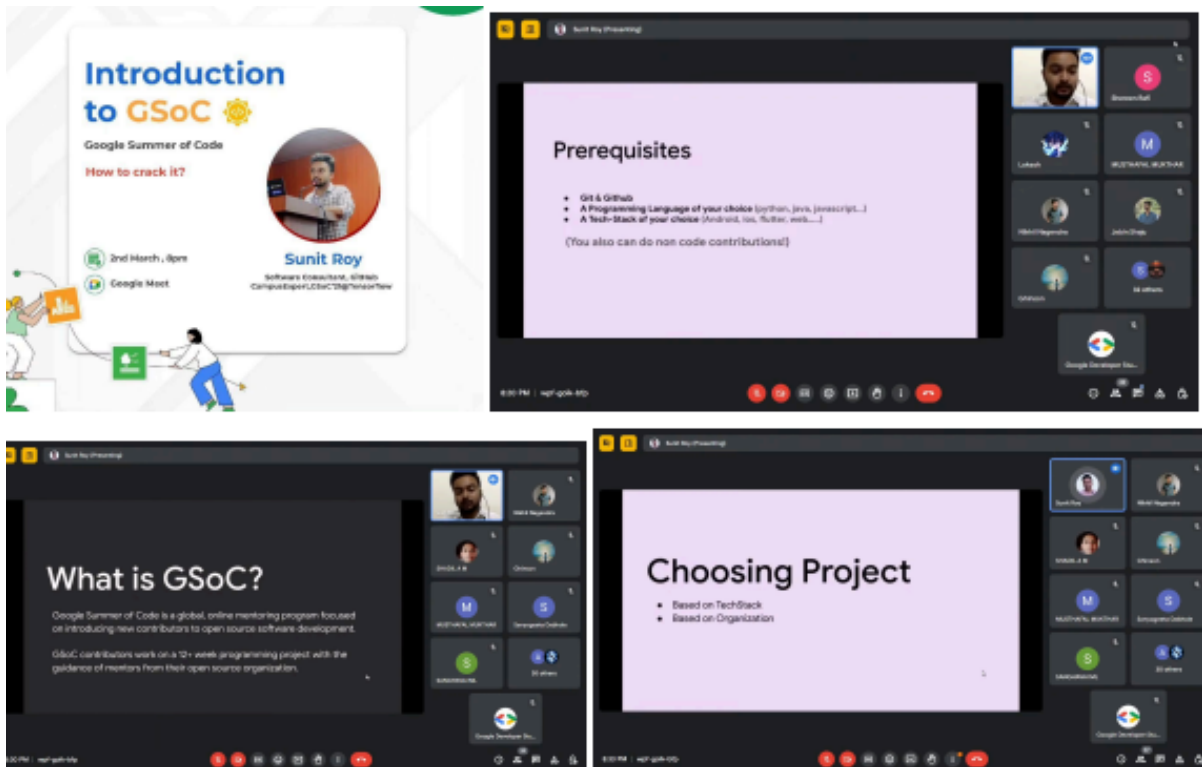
Introduction to GSoC

Google Summer of Code

How to crack it?

2nd March , 8pm

Google Meet

Sunit Roy

Software Consultant, GitHub CampusExpert,GSoC'23@TensorFlow

Sunit Roy (Presenting)

Prerequisites

- Git & Github
- A Programming Language of your choice (python, java, javascript...)
- A Tech-Stack of your choice (Android, ios, flutter, web......)

(You also can do non code contributions!)

Shomeen Ball

Lokesh

MUSTHAFAL MUSTHAR

Nikhil Nagendra

Jatin Dhaje

Chintan

16 others

Google Developer Stu...

8:30 PM | wpf-gzik-bfp

Sunit Roy (Presenting)

What is GSoC?

Google Summer of Code is a global, online mentoring program focused on introducing new contributors to open source software development.

GSoC contributors work on a 12+ week programming project with the guidance of mentors from their open source organization.

Nikhil Nagendra

Chintan

MUSTHAFAL MUSTHAR

Sanyogeeta Debnath

20 others

Google Developer Stu...

Sunit Roy (Presenting)

Choosing Project

- Based on TechStack
- Based on Organization

Sunit Roy

Nikhil Nagendra

Chintan

MUSTHAFAL MUSTHAR

Sanyogeeta Debnath

20 others

Google Developer Stu...